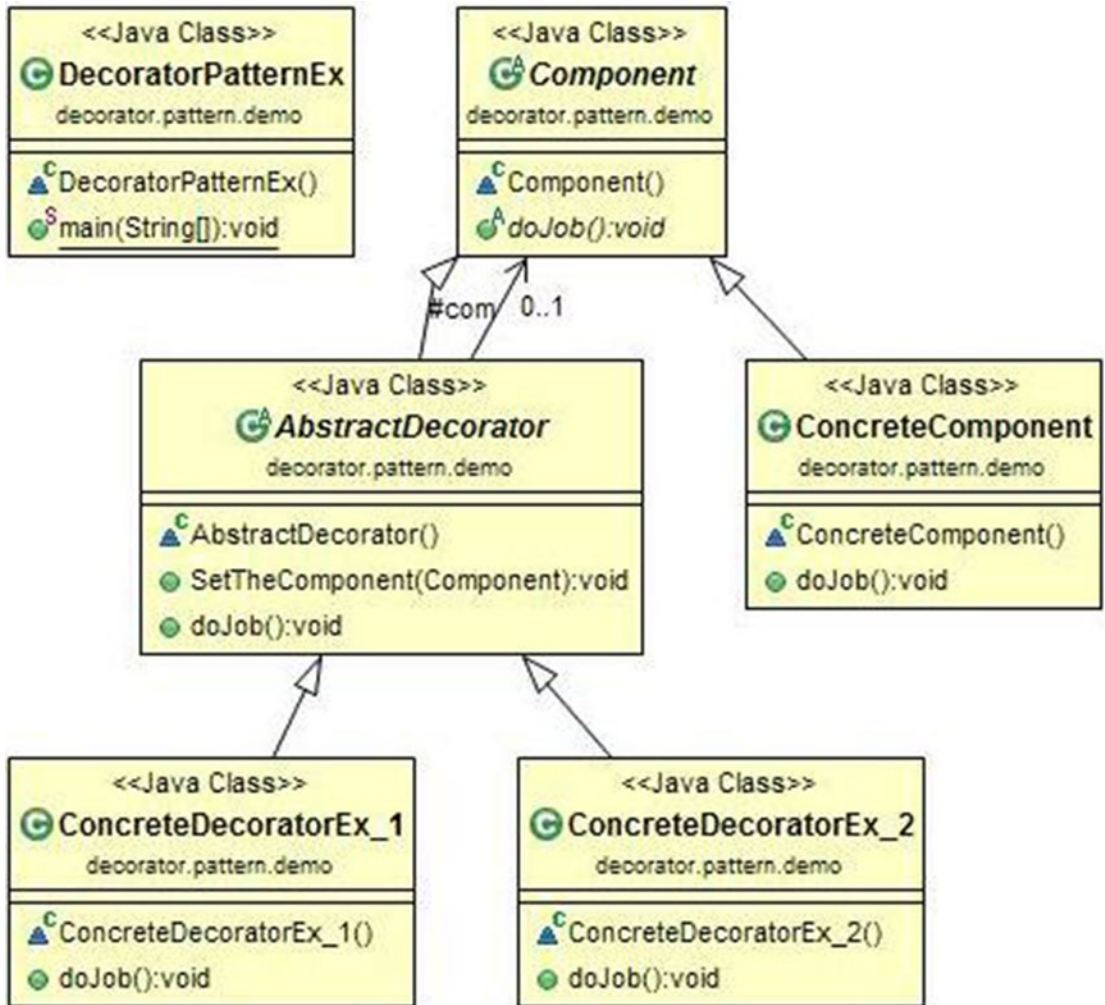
<<Java Class>>
DecoratorPatternEx
decorator.pattern.demo

DecoratorPatternEx()
main(String[]):void

<<Java Class>>
Component
decorator.pattern.demo

Component()
doJob():void

#com 0..1

<<Java Class>>
AbstractDecorator
decorator.pattern.demo

AbstractDecorator()
SetTheComponent(Component):void
doJob():void

<<Java Class>>
ConcreteComponent
decorator.pattern.demo

ConcreteComponent()
doJob():void

<<Java Class>>
ConcreteDecoratorEx_1
decorator.pattern.demo

ConcreteDecoratorEx_1()
doJob():void

<<Java Class>>
ConcreteDecoratorEx_2
decorator.pattern.demo

ConcreteDecoratorEx_2()
doJob():void